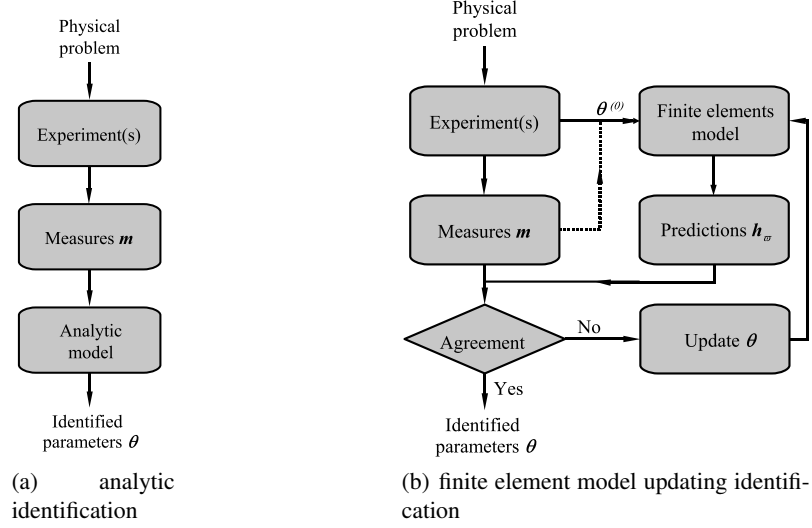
Physical problem

Experiment(s)

Measures $\boldsymbol{m}$

Analytic model

Identified parameters $\boldsymbol{\theta}$

(a) analytic identification

Physical problem

Experiment(s)

$\boldsymbol{\theta}^{(0)}$

Finite elements model

Measures $\boldsymbol{m}$

Predictions $\boldsymbol{h}_{\varpi}$

Agreement

No

Update $\boldsymbol{\theta}$

Yes

Identified parameters $\boldsymbol{\theta}$

(b) finite element model updating identification